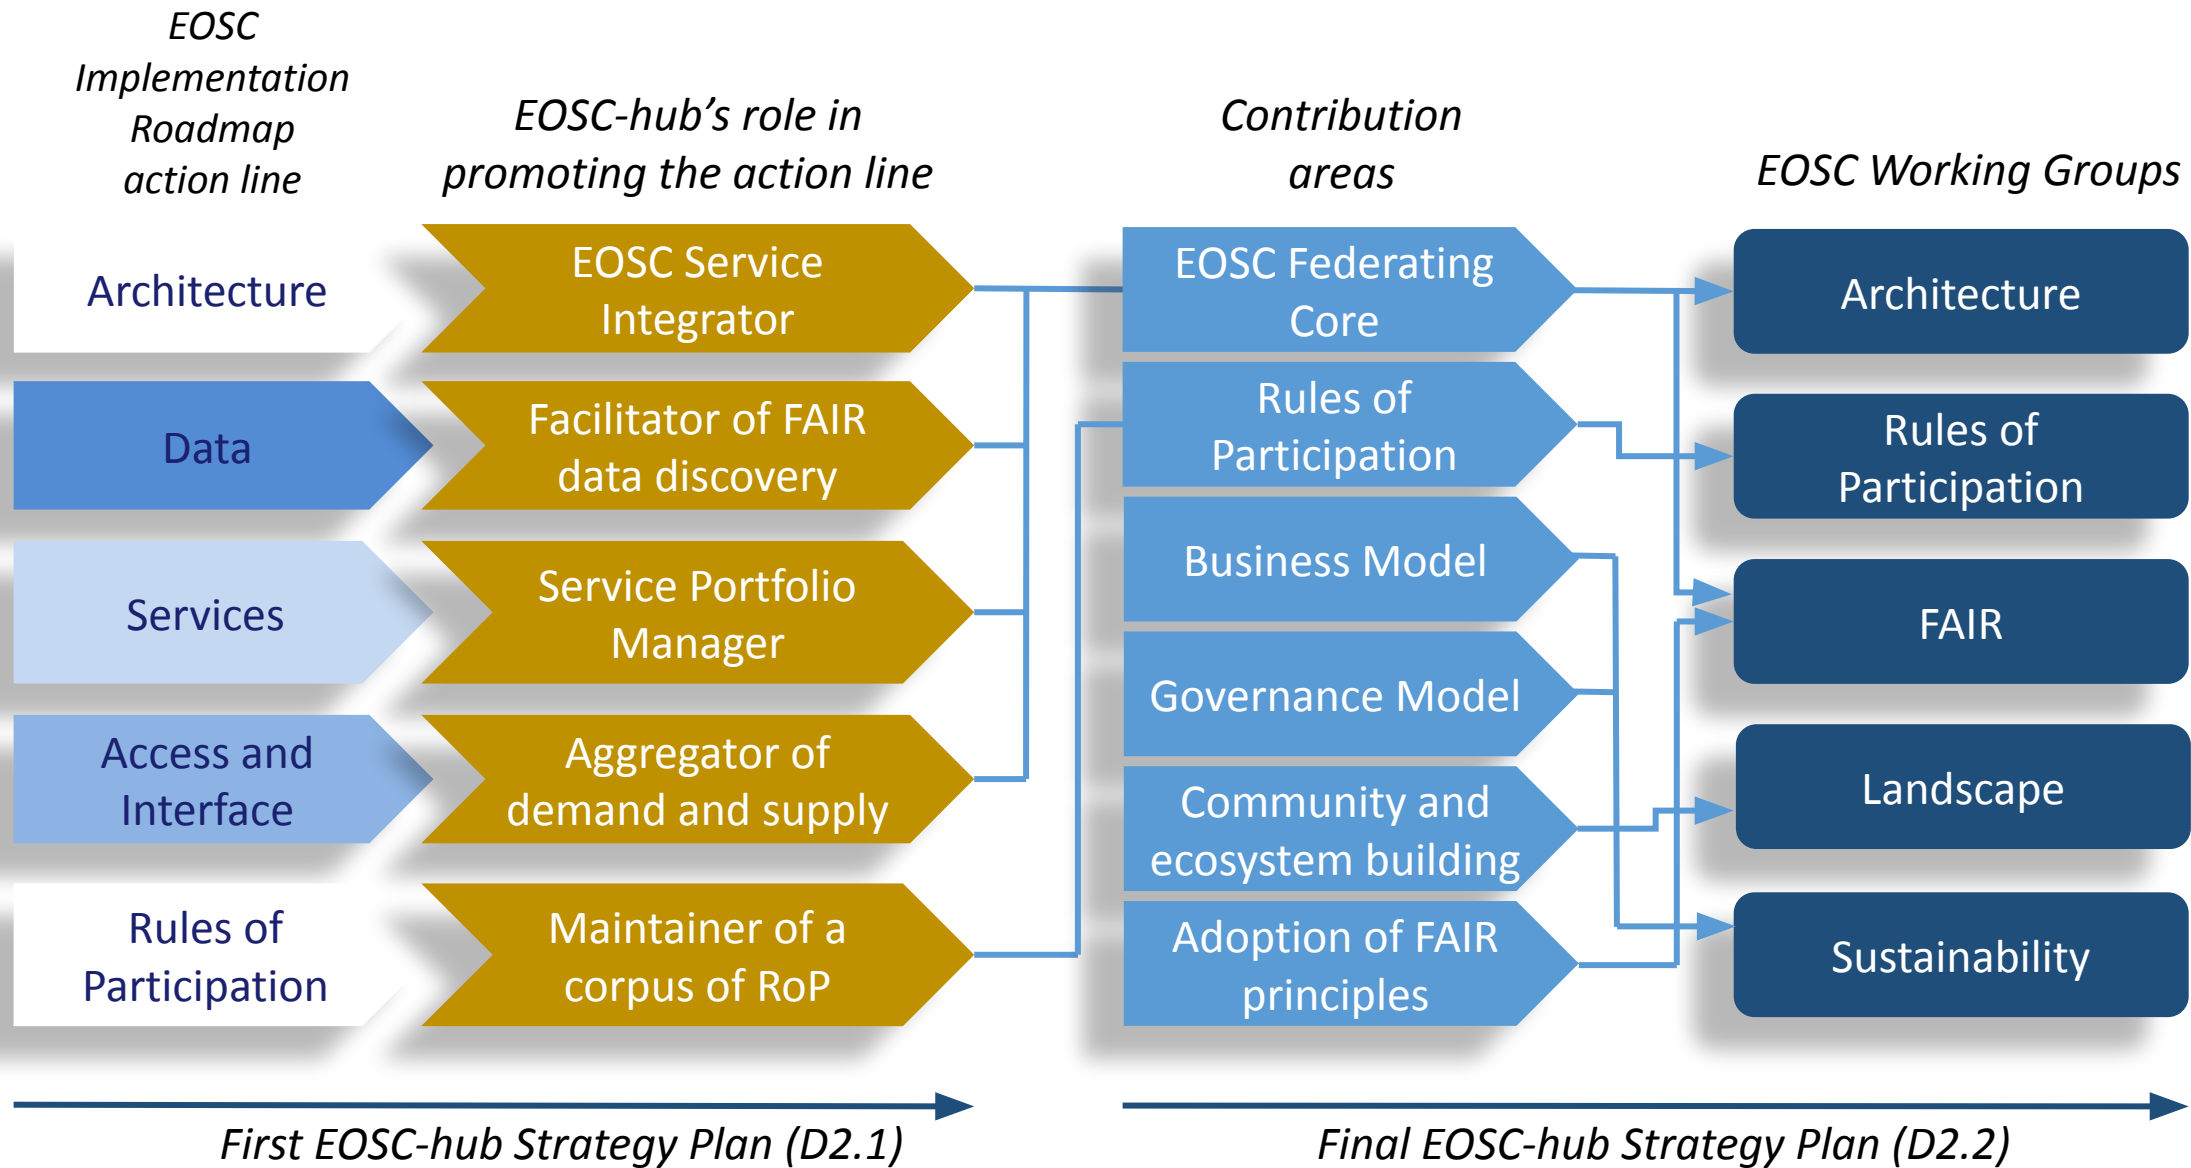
EOSC Implementation Roadmap action line

EOSC-hub's role in promoting the action line

Contribution areas

EOSC Working Groups

Architecture

Data

Services

Access and Interface

Rules of Participation

EOSC Service Integrator

Facilitator of FAIR data discovery

Service Portfolio Manager

Aggregator of demand and supply

Maintainer of a corpus of RoP

EOSC Federating Core

Rules of Participation

Business Model

Governance Model

Community and ecosystem building

Adoption of FAIR principles

Architecture

Rules of Participation

FAIR

Landscape

Sustainability

First EOSC-hub Strategy Plan (D2.1)

Final EOSC-hub Strategy Plan (D2.2)